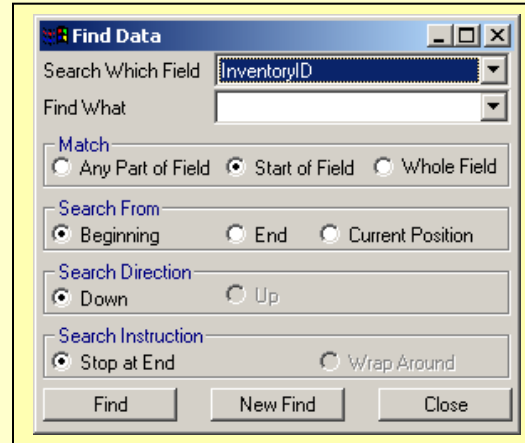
Find Data

Search Which Field InventoryID

Find What

Match
Any Part of Field
Start of Field
Whole Field

Search From
Beginning
End
Current Position

Search Direction
Down
Up

Search Instruction
Stop at End
Wrap Around

Find
New Find
Close